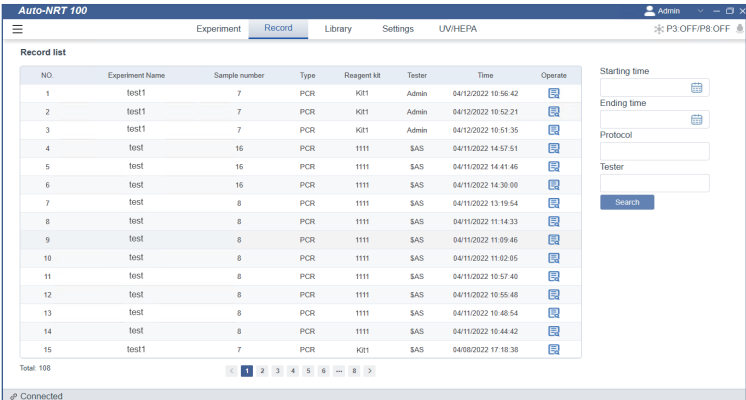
Auto-NRT 100

Admin

Experiment Record Library Settings UV/HEPA

P3:OFF/P8:OFF

Record list

| NO. | Experiment Name | Sample number | Type | Reagent kit | Tester | Time | Operate |
|---|---|---|---|---|---|---|---|
| 1 | test1 | 7 | PCR | Kit1 | Admin | 04/12/2022 10:56:42 | |
| 2 | test1 | 7 | PCR | Kit1 | Admin | 04/12/2022 10:52:21 | |
| 3 | test1 | 7 | PCR | Kit1 | Admin | 04/12/2022 10:51:35 | |
| 4 | test | 16 | PCR | 1111 | $AS | 04/11/2022 14:57:51 | |
| 5 | test | 16 | PCR | 1111 | $AS | 04/11/2022 14:41:46 | |
| 6 | test | 16 | PCR | 1111 | $AS | 04/11/2022 14:30:00 | |
| 7 | test | 8 | PCR | 1111 | $AS | 04/11/2022 13:19:54 | |
| 8 | test | 8 | PCR | 1111 | $AS | 04/11/2022 11:14:33 | |
| 9 | test | 8 | PCR | 1111 | $AS | 04/11/2022 11:09:46 | |
| 10 | test | 8 | PCR | 1111 | $AS | 04/11/2022 11:02:05 | |
| 11 | test | 8 | PCR | 1111 | $AS | 04/11/2022 10:57:40 | |
| 12 | test | 8 | PCR | 1111 | $AS | 04/11/2022 10:55:48 | |
| 13 | test | 8 | PCR | 1111 | $AS | 04/11/2022 10:48:54 | |
| 14 | test | 8 | PCR | 1111 | $AS | 04/11/2022 10:44:42 | |
| 15 | test1 | 7 | PCR | Kit1 | $AS | 04/08/2022 17:18:38 | |

Total: 108

< 1 2 3 4 5 6 ··· 8 >

Starting time

Ending time

Protocol

Tester

Search

Connected